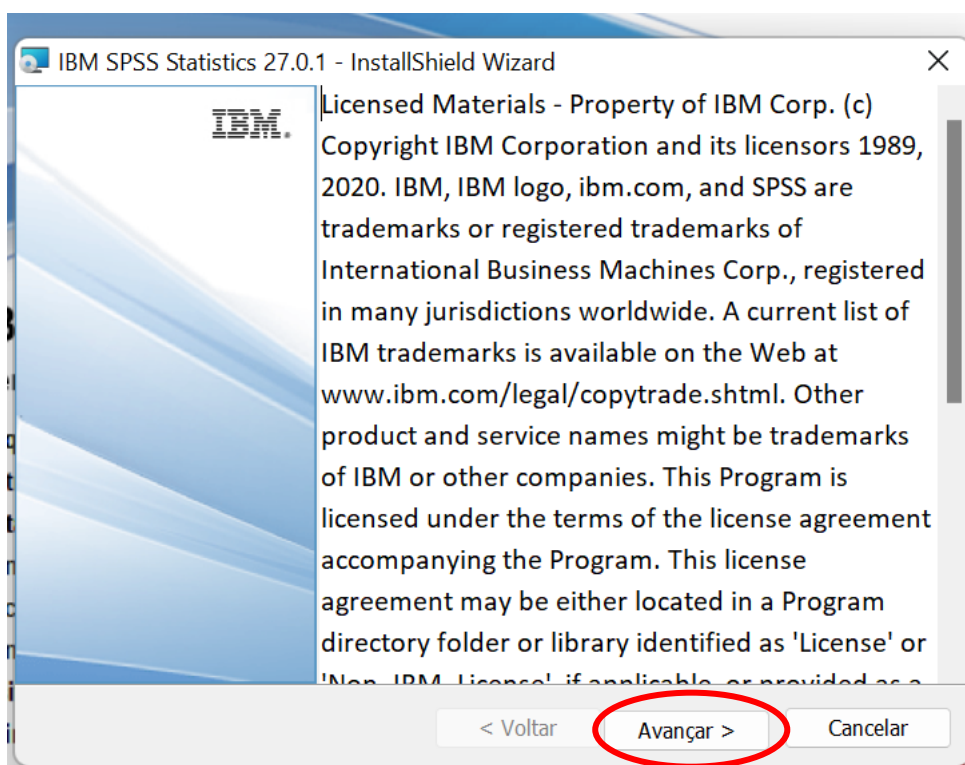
IBM SPSS Statistics 27.0.1 - InstallShield Wizard

IBM.

Licensed Materials - Property of IBM Corp. (c) Copyright IBM Corporation and its licensors 1989, 2020. IBM, IBM logo, ibm.com, and SPSS are trademarks or registered trademarks of International Business Machines Corp., registered in many jurisdictions worldwide. A current list of IBM trademarks is available on the Web at www.ibm.com/legal/copytrade.shtml. Other product and service names might be trademarks of IBM or other companies. This Program is licensed under the terms of the license agreement accompanying the Program. This license agreement may be either located in a Program directory folder or library identified as 'License' or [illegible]

< Voltar
Avançar >
Cancelar